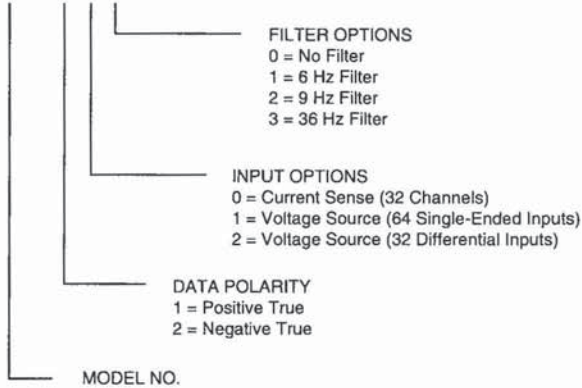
FILTER OPTIONS
0 = No Filter
1 = 6 Hz Filter
2 = 9 Hz Filter
3 = 36 Hz Filter

INPUT OPTIONS
0 = Current Sense (32 Channels)
1 = Voltage Source (64 Single-Ended Inputs)
2 = Voltage Source (32 Differential Inputs)

DATA POLARITY
1 = Positive True
2 = Negative True

MODEL NO.